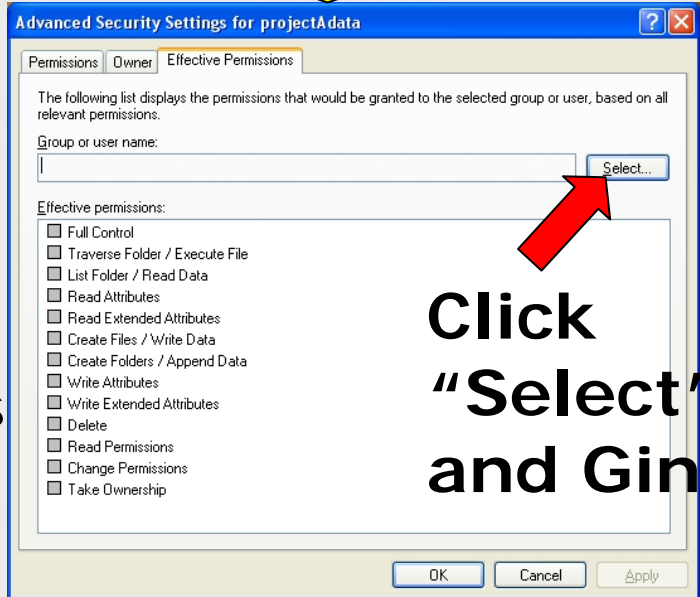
Advanced Security Settings for projectAdata

Permissions | Owner | Effective Permissions

The following list displays the permissions that would be granted to the selected group or user, based on all relevant permissions.

Group or user name:

Select...

Effective permissions:

Full Control
Traverse Folder / Execute File
List Folder / Read Data
Read Attributes
Read Extended Attributes
Create Files / Write Data
Create Folders / Append Data
Write Attributes
Write Extended Attributes
Delete
Read Permissions
Change Permissions
Take Ownership

Click "Select' and Gin

OK | Cancel | Apply